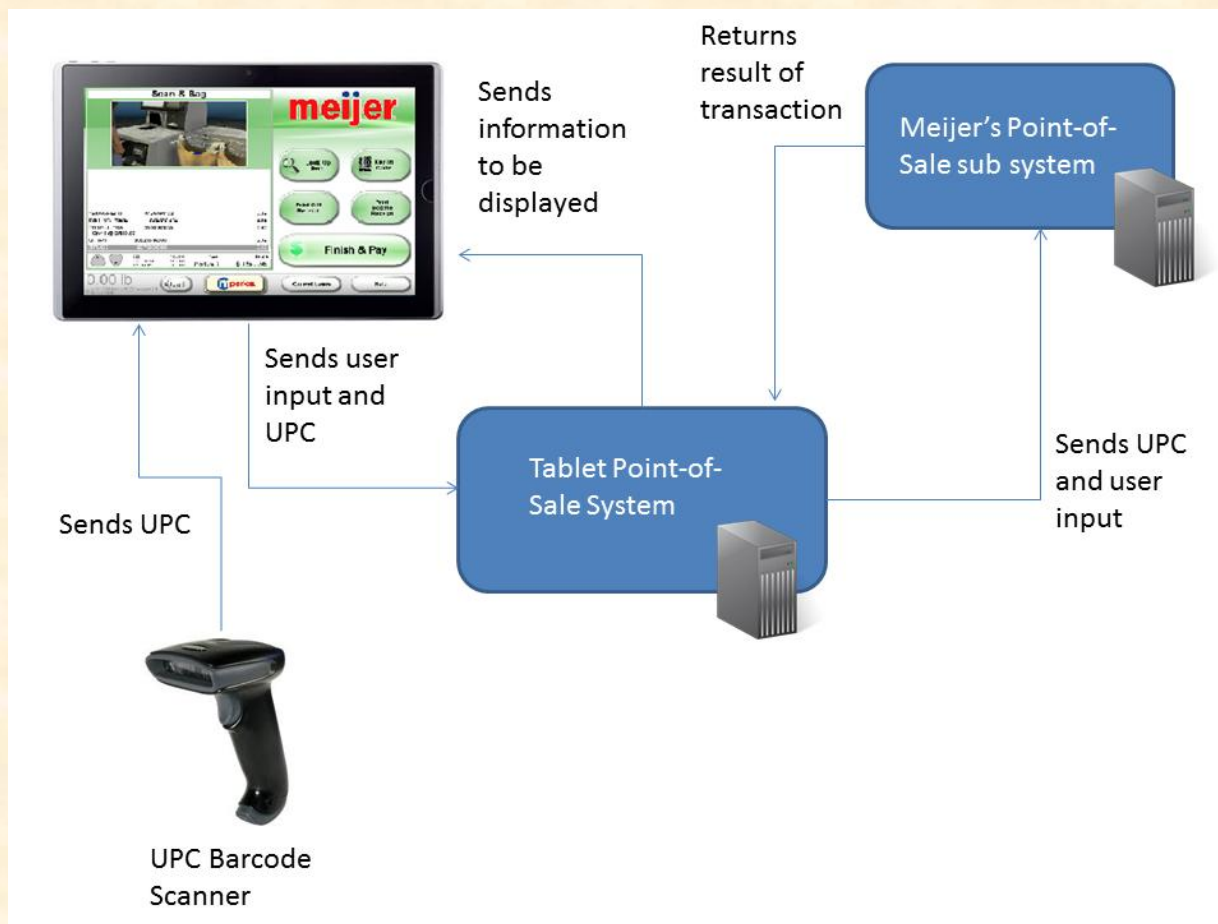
Scan & Bag

meijer

Finish & Pay

0.00 lb

Sends information to be displayed

Returns result of transaction

Meijer's Point-of-Sale sub system

Sends user input and UPC

Tablet Point-of-Sale System

Sends UPC and user input

Sends UPC

UPC Barcode Scanner